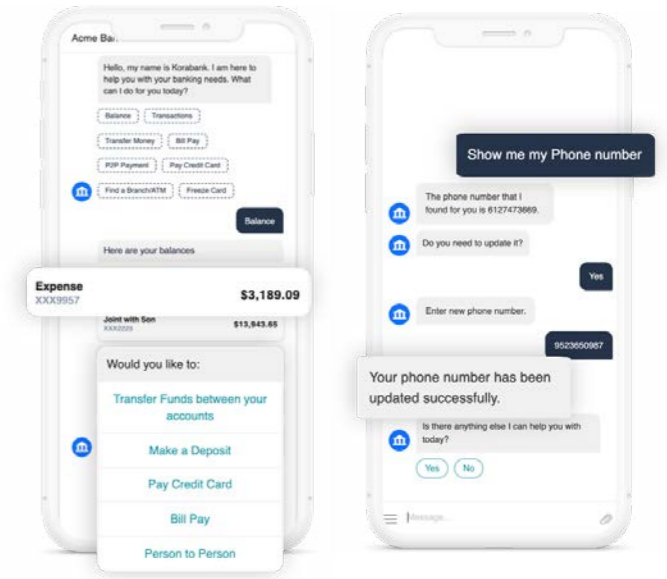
Acme Ba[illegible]

Hello, my name is Korabank. I am here to help you with your banking needs. What can I do for you today?

Balance
Transactions
Transfer Money
Bill Pay
P2P Payment
Pay Credit Card
Find a Branch/ATM
Freeze Card

Balance

Here are your balances

Expense
XXX9957
$3,189.09

Joint with Son
XXX2223
$13,945.65

Would you like to:
Transfer Funds between your accounts
Make a Deposit
Pay Credit Card
Bill Pay
Person to Person

Show me my Phone number

The phone number that I found for you is 6127473669.

Do you need to update it?

Yes

Enter new phone number.

9523650987

Your phone number has been updated successfully.

Is there anything else I can help you with today?

Yes
No

Message...